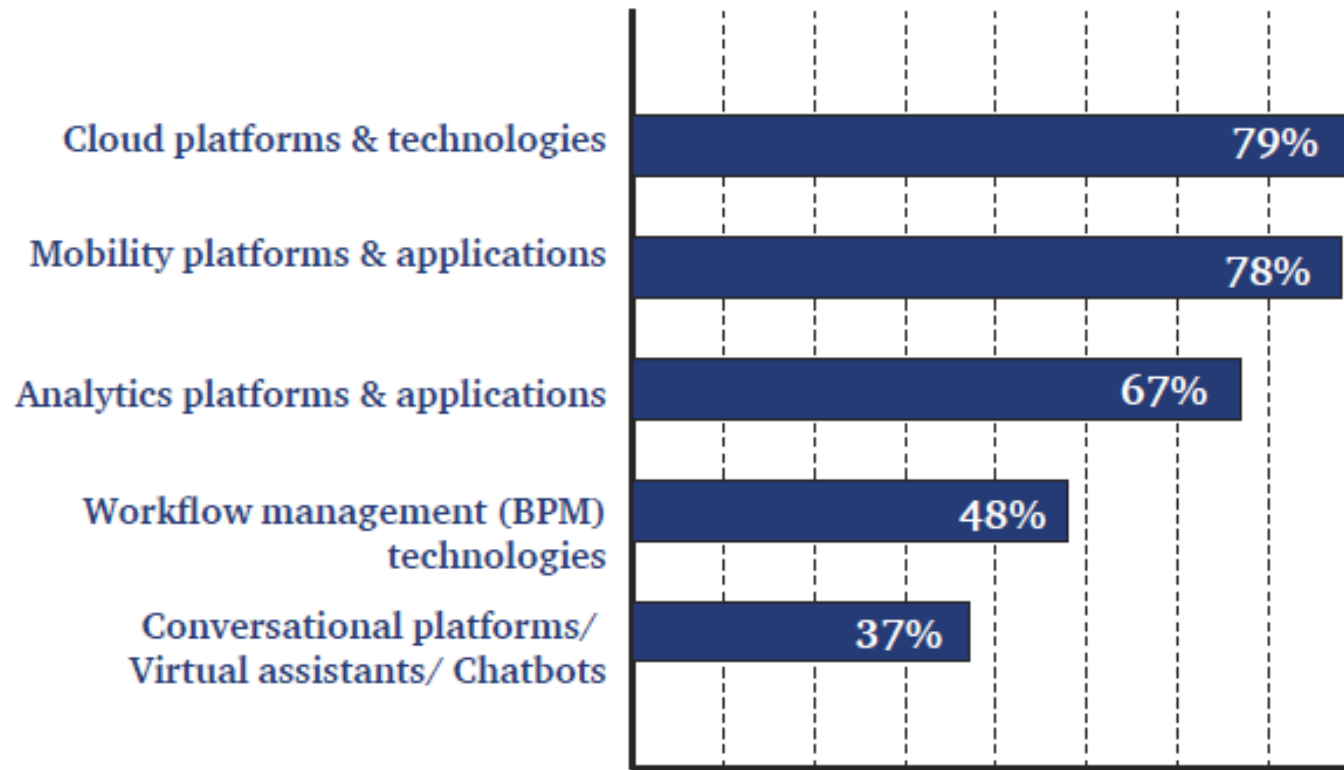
Cloud platforms & technologies 79%

Mobility platforms & applications 78%

Analytics platforms & applications 67%

Workflow management (BPM) technologies 48%

Conversational platforms/ Virtual assistants/ Chatbots 37%